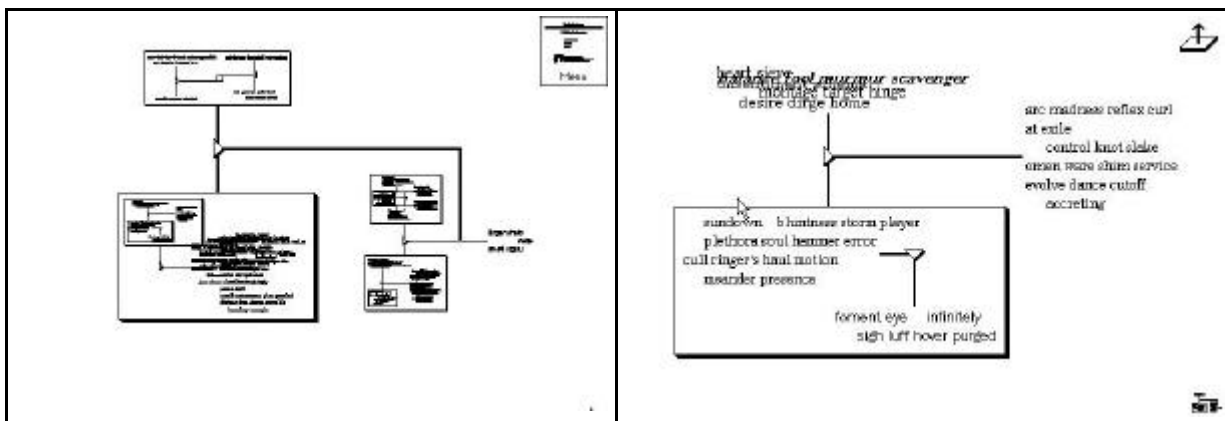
Menu

heart sieve
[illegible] foot murmur scavenger
montage target hinge
desire dirge home

arc madness reflex curl
at exile
control knot slake
omen ware shim service
evolve dance cutoff
accreting

sundown b business storm player
plethora soul hemmer error
cull ringer's haul motion
meander presence

foment eye infinitely
sigh luff hover purged